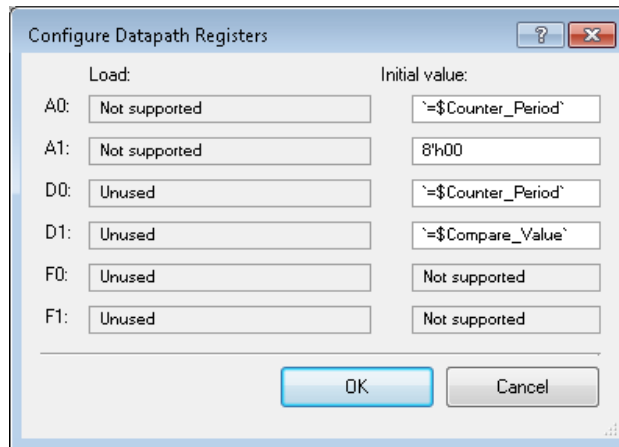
Configure Datapath Registers

?

| | Load: | Initial value: |
|---|---|---|
| A0: | Not supported | `=$Counter_Period` |
| A1: | Not supported | 8'h00 |
| D0: | Unused | `=$Counter_Period` |
| D1: | Unused | `=$Compare_Value` |
| F0: | Unused | Not supported |
| F1: | Unused | Not supported |

OK

Cancel